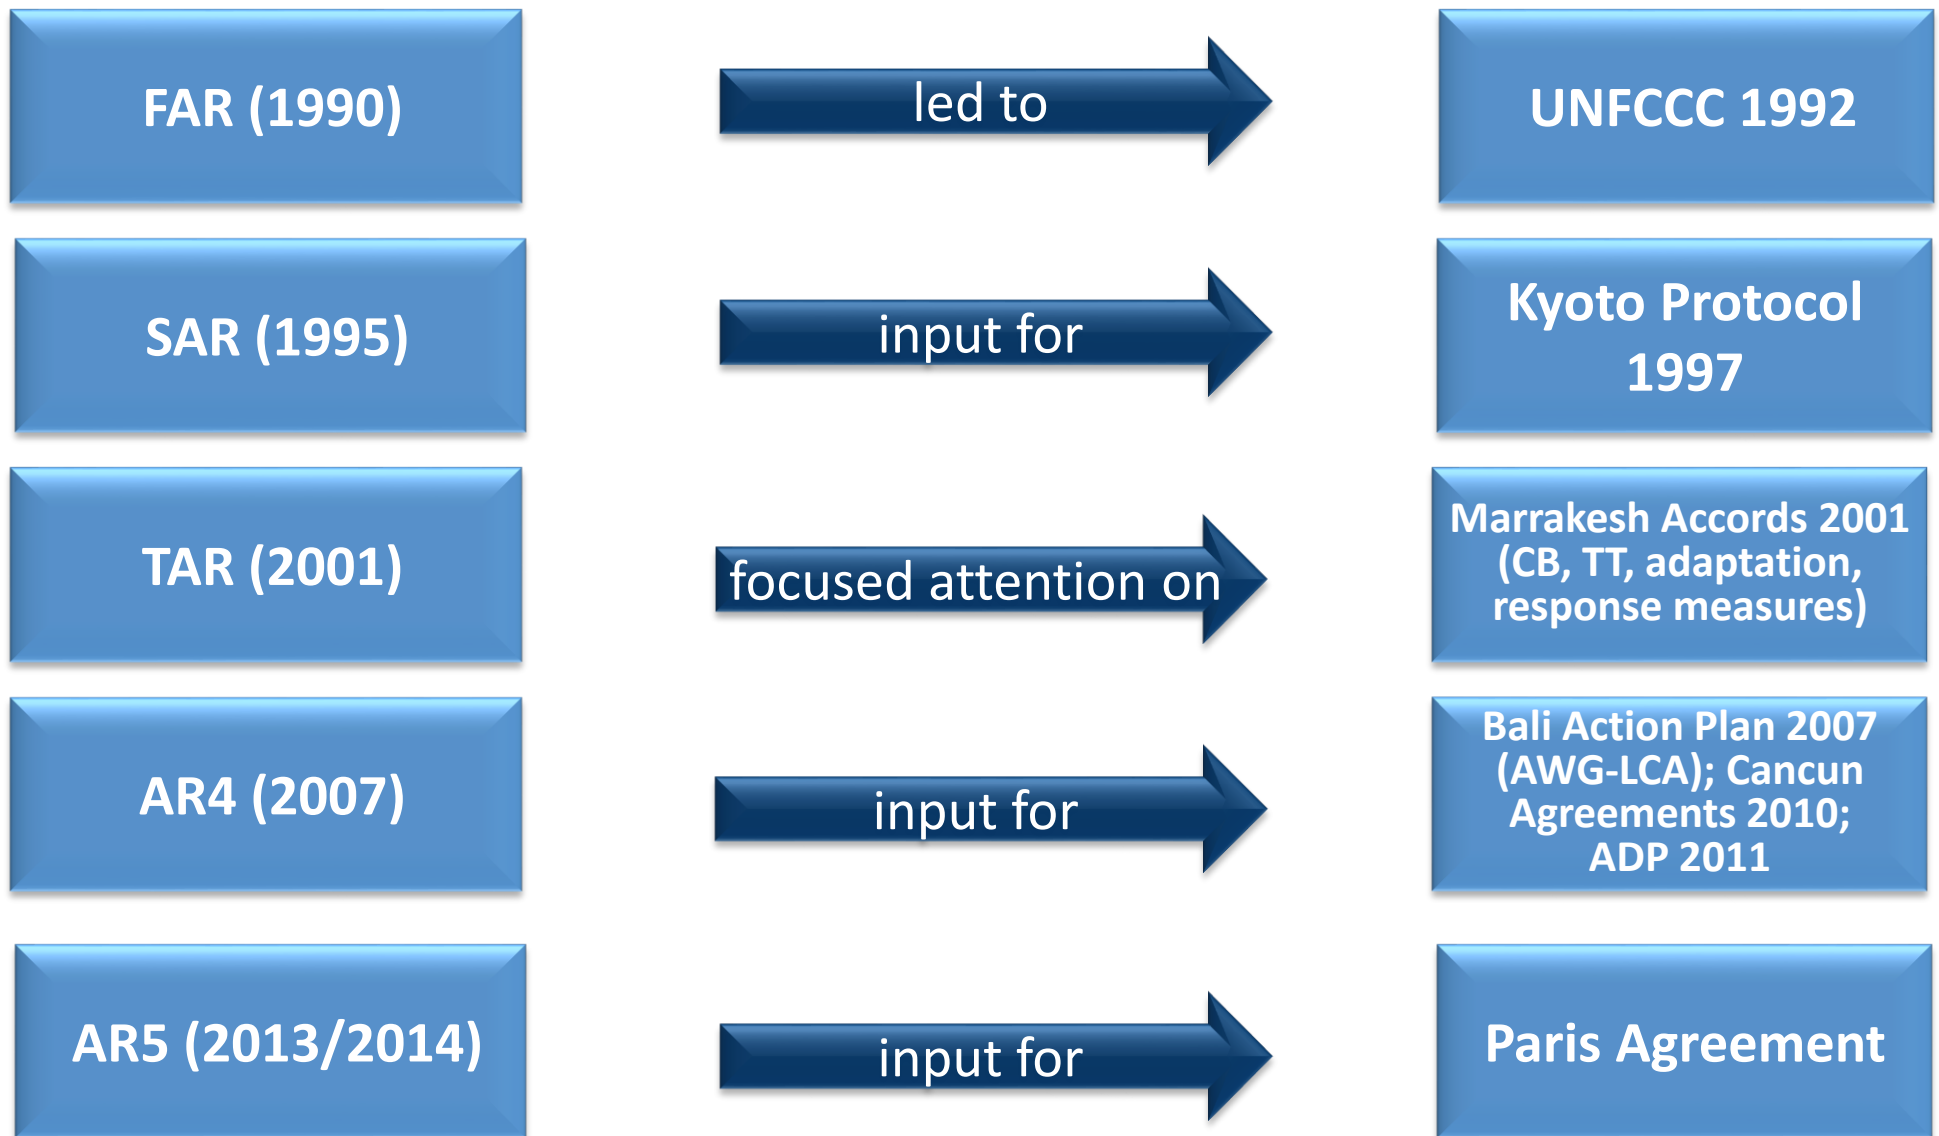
FAR (1990)

led to

UNFCCC 1992

SAR (1995)

input for

Kyoto Protocol 1997

TAR (2001)

focused attention on

Marrakesh Accords 2001 (CB, TT, adaptation, response measures)

AR4 (2007)

input for

Bali Action Plan 2007 (AWG-LCA); Cancun Agreements 2010; ADP 2011

AR5 (2013/2014)

input for

Paris Agreement